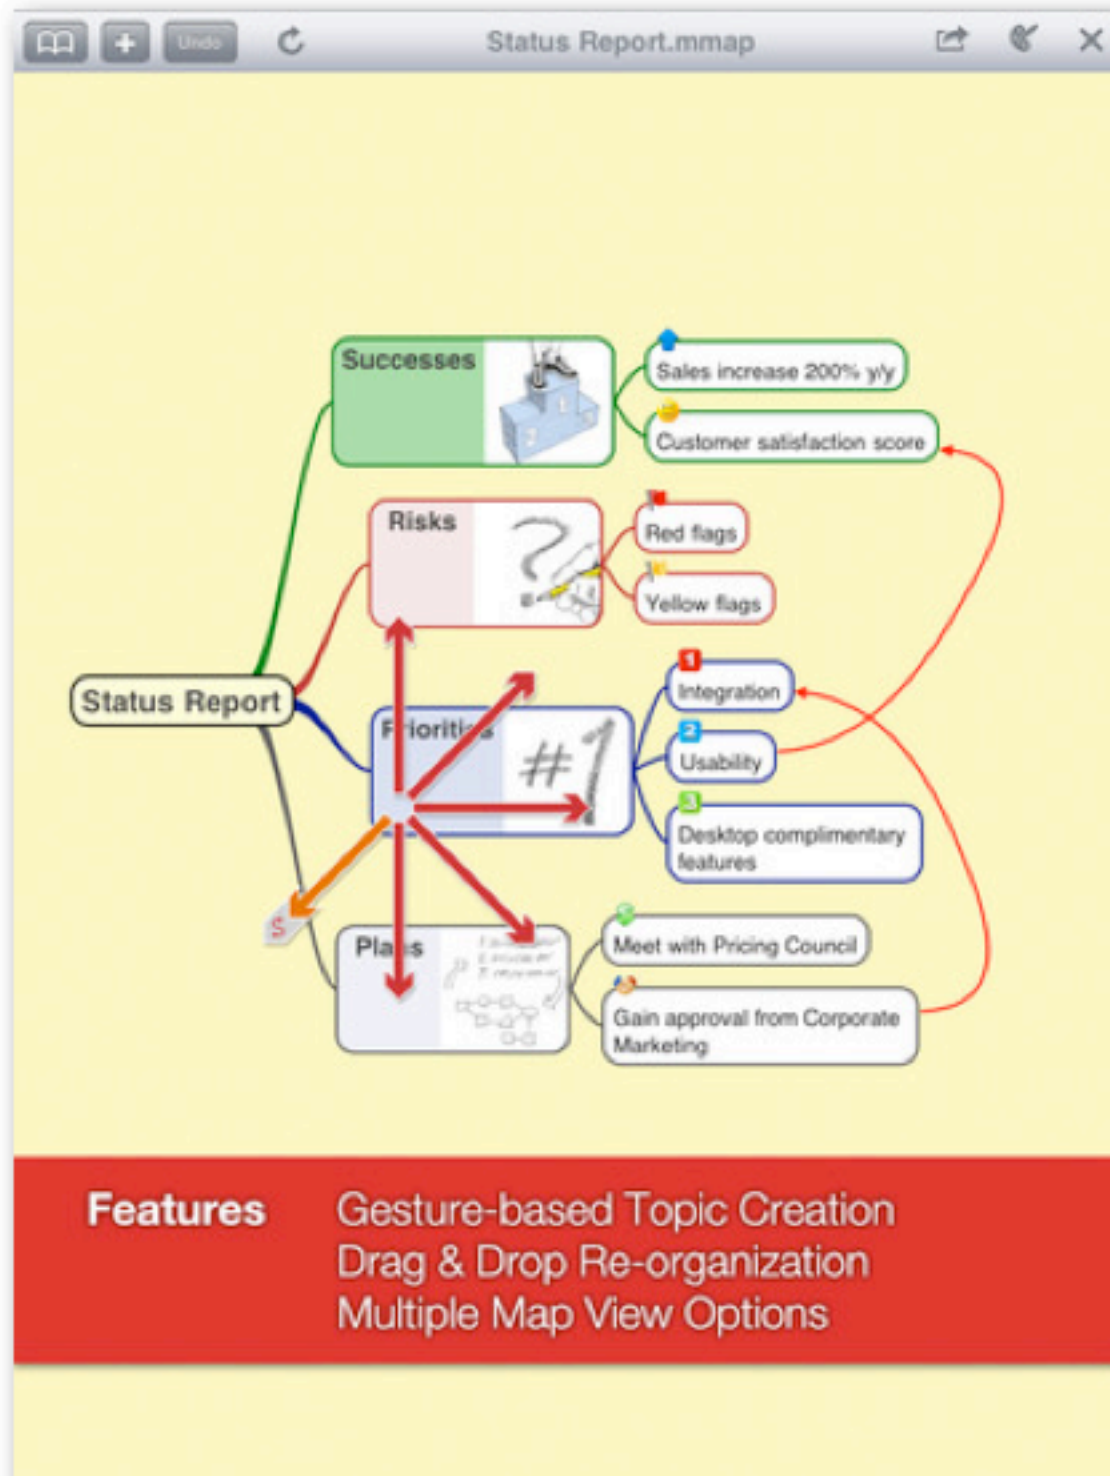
Undo

Status Report.mmap

Successes

Sales increase 200% y/y

Customer satisfaction score

Risks

Red flags

Yellow flags

Status Report

P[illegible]ioriti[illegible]s

#1

1 Integration

2 Usability

3 Desktop complimentary features

S

Pla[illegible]s

Meet with Pricing Council

Gain approval from Corporate Marketing

Features

Gesture-based Topic Creation
Drag & Drop Re-organization
Multiple Map View Options